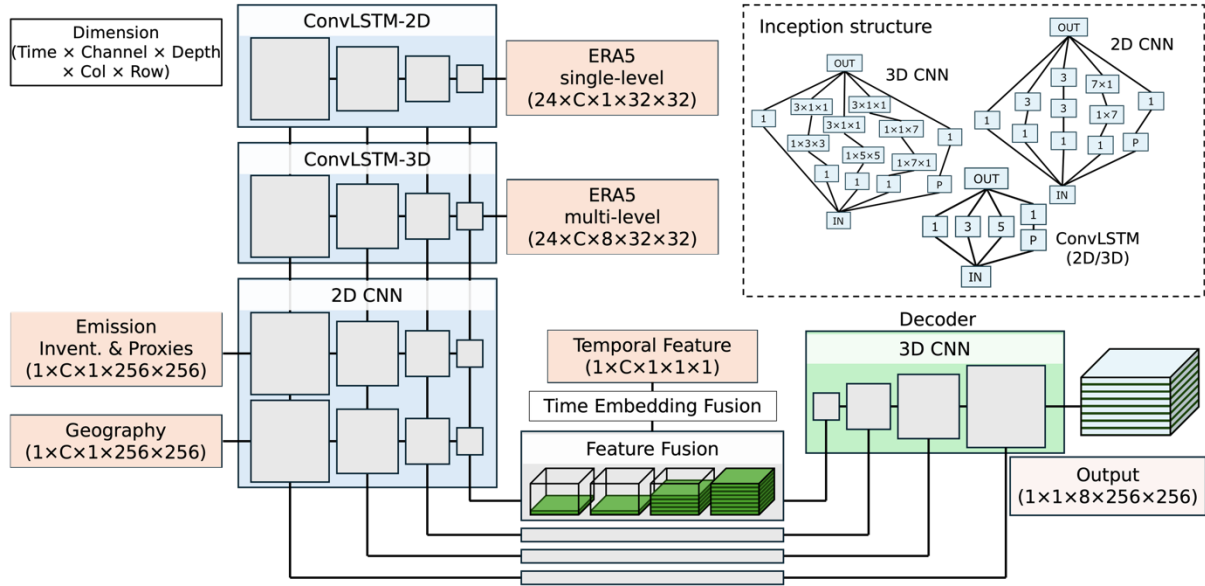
Dimension
(Time × Channel × Depth × Col × Row)

ConvLSTM-2D

ERA5
single-level
(24×C×1×32×32)

ConvLSTM-3D

ERA5
multi-level
(24×C×8×32×32)

2D CNN

Emission
Invent. & Proxies
(1×C×1×256×256)

Geography
(1×C×1×256×256)

Temporal Feature
(1×C×1×1×1)

Time Embedding Fusion

Feature Fusion

Decoder

3D CNN

Output
(1×1×8×256×256)

Inception structure

OUT
3D CNN
1
3×1×1
3×1×1
3×1×1
1×3×3
1×1×7
1
1×5×5
1×7×1
1
1
1
P
IN

OUT
2D CNN
1
3
3
7×1
1
1×7
1
3
1
1
1
P
IN

OUT
1
3
5
1
P
ConvLSTM
(2D/3D)
IN